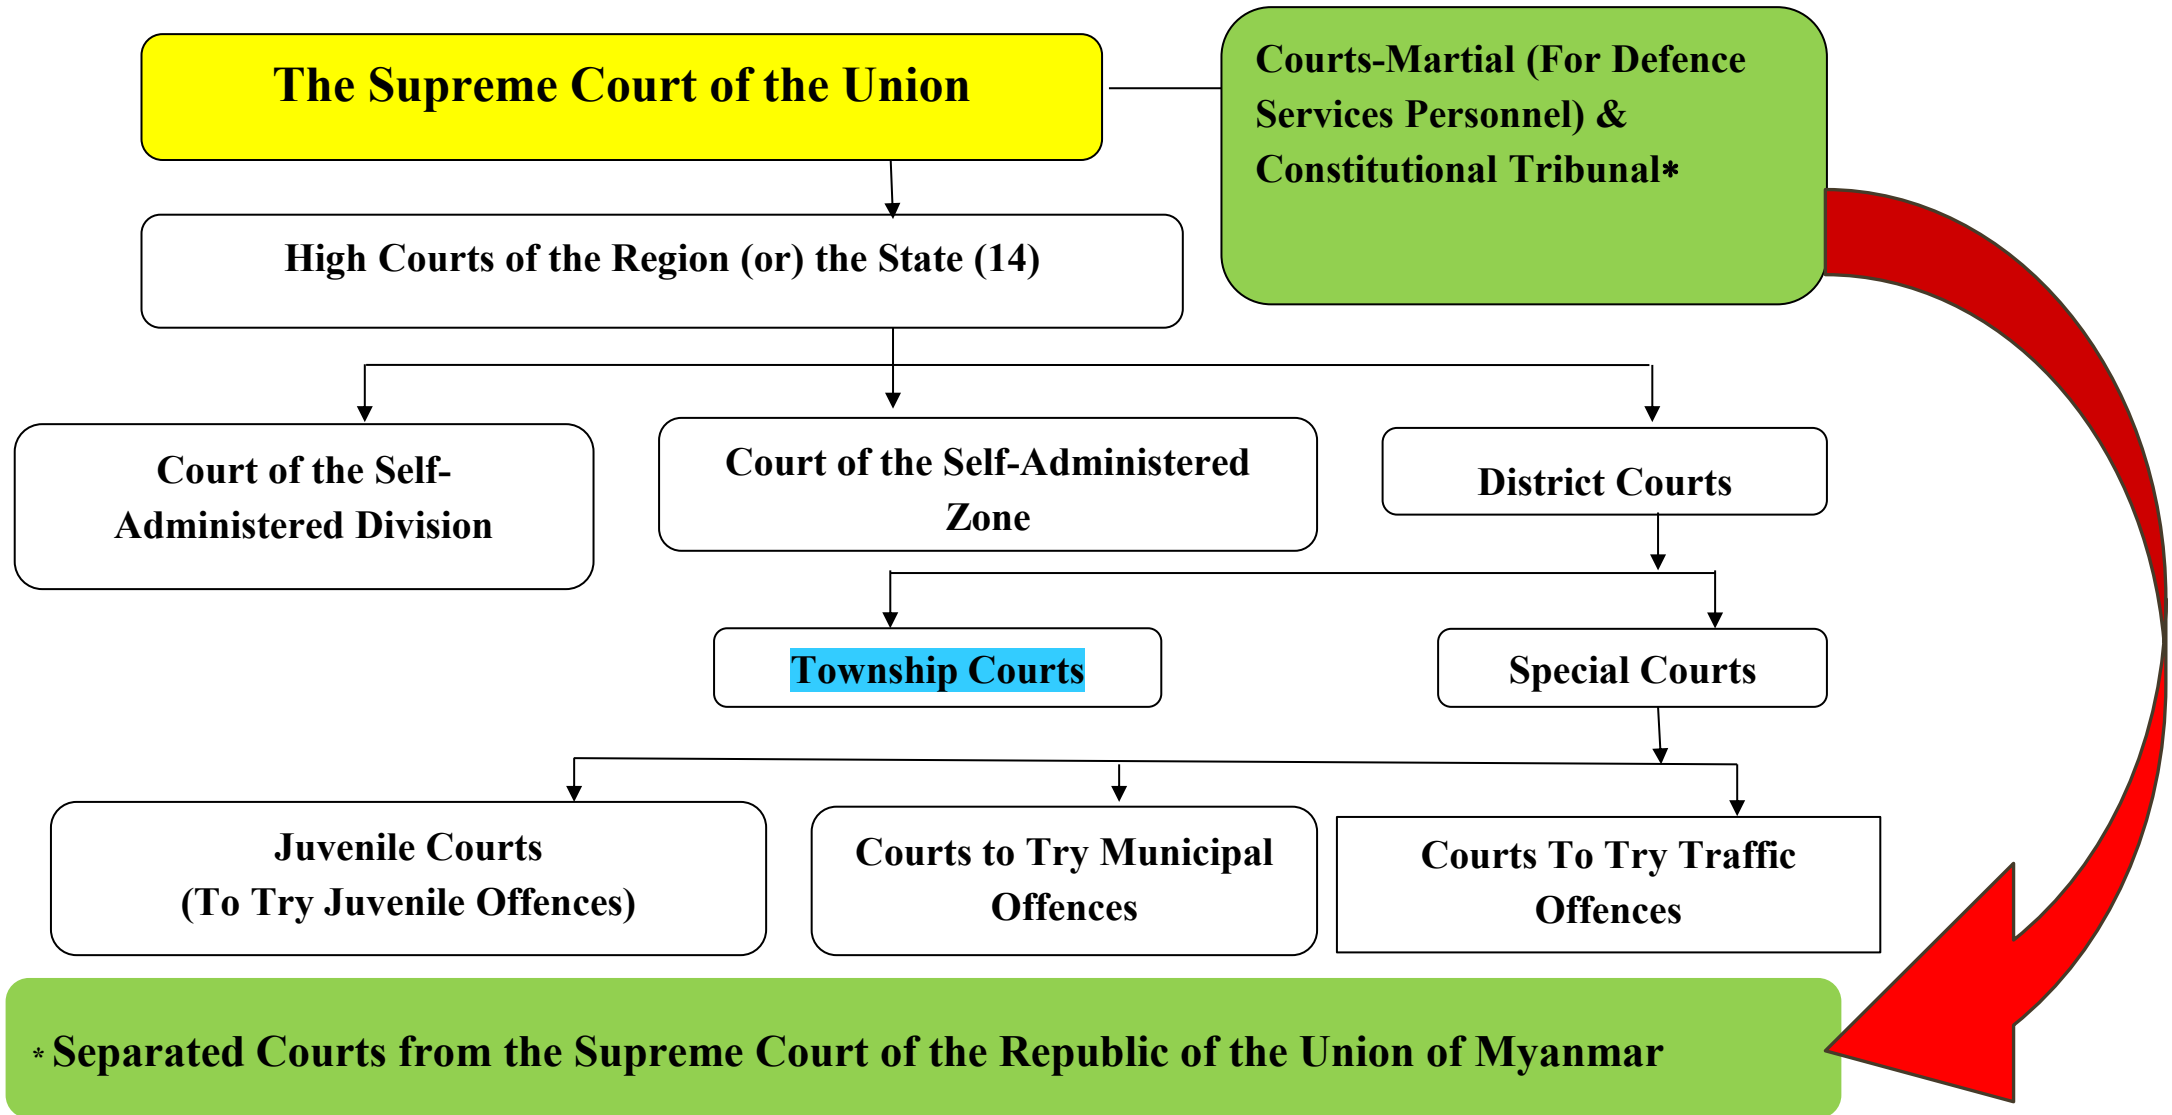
The Supreme Court of the Union

Courts-Martial (For Defence Services Personnel) & Constitutional Tribunal*

High Courts of the Region (or) the State (14)

Court of the Self-Administered Division

Court of the Self-Administered Zone

District Courts

Township Courts

Special Courts

Juvenile Courts (To Try Juvenile Offences)

Courts to Try Municipal Offences

Courts To Try Traffic Offences

* Separated Courts from the Supreme Court of the Republic of the Union of Myanmar